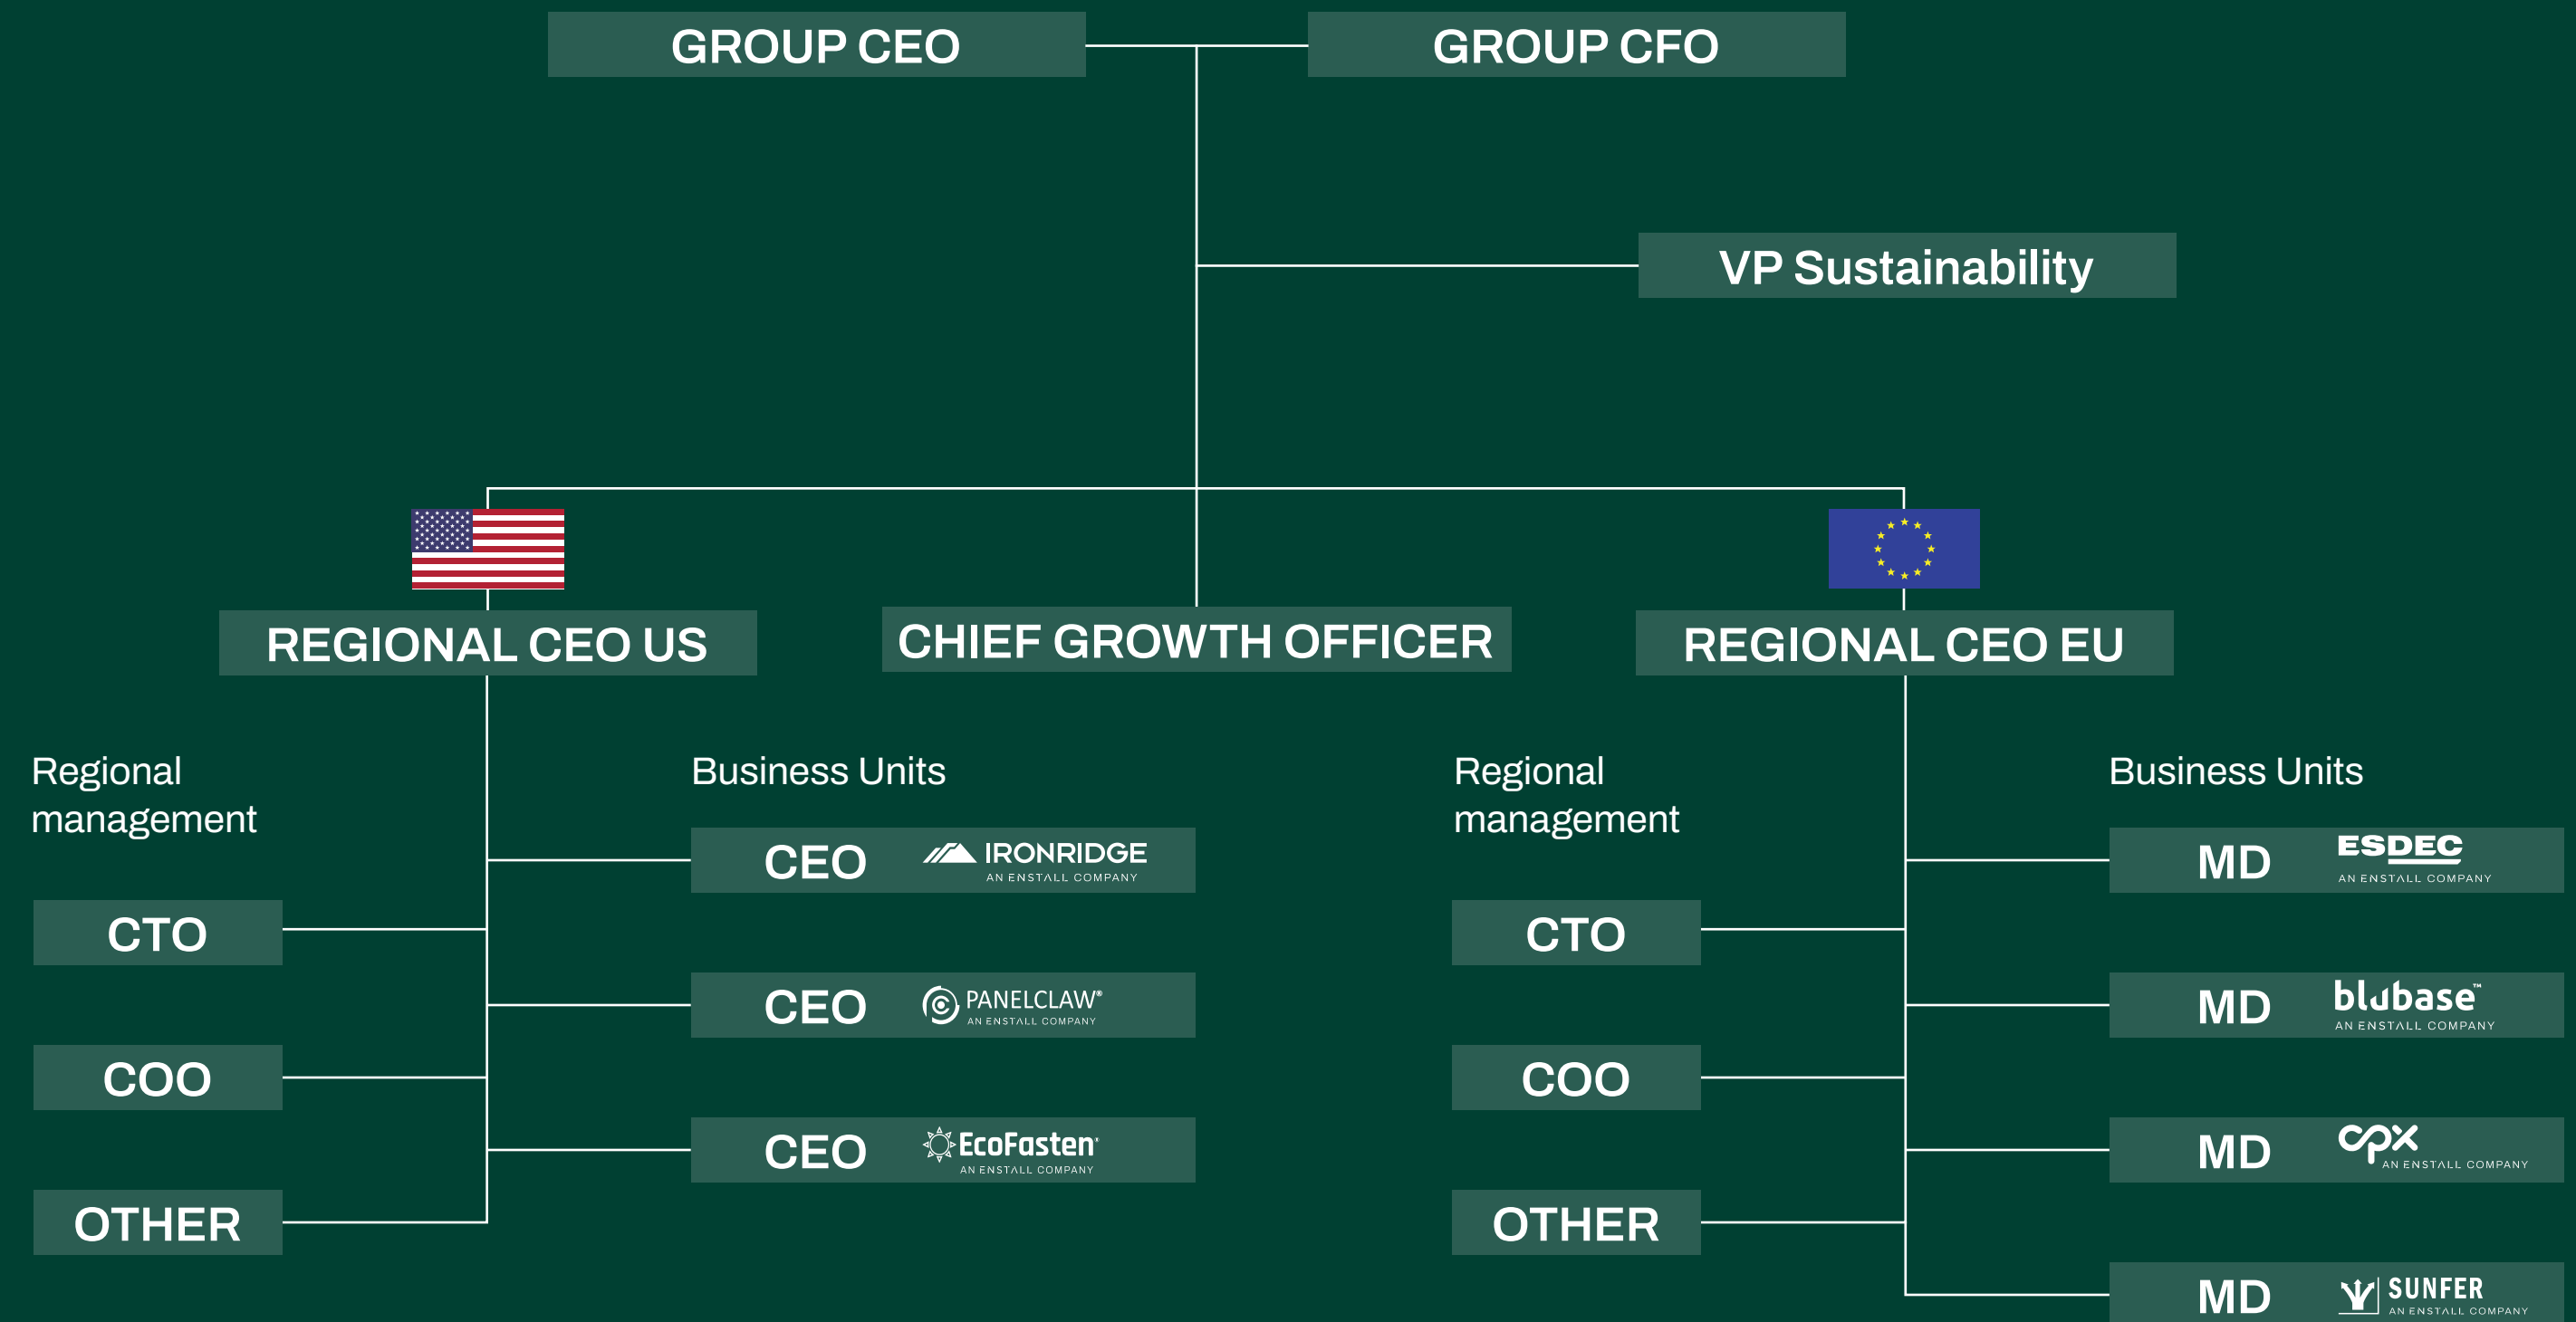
GROUP CEO

GROUP CFO

VP Sustainability

REGIONAL CEO US

CHIEF GROWTH OFFICER

REGIONAL CEO EU

Regional management

CTO

COO

OTHER

Business Units

CEO IRONRIDGE AN ENSTALL COMPANY

CEO PANELCLAW® AN ENSTALL COMPANY

CEO EcoFasten® AN ENSTALL COMPANY

Regional management

CTO

COO

OTHER

Business Units

MD ESDEC AN ENSTALL COMPANY

MD blubase™ AN ENSTALL COMPANY

MD cpx AN ENSTALL COMPANY

MD SUNFER AN ENSTALL COMPANY